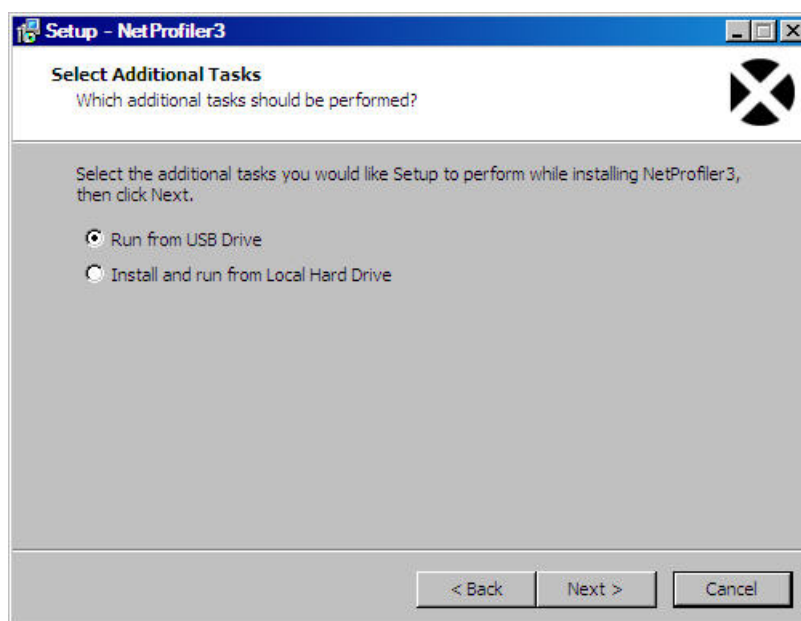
Setup - NetProfiler3

Select Additional Tasks
Which additional tasks should be performed?

Select the additional tasks you would like Setup to perform while installing NetProfiler3, then click Next.

Run from USB Drive

Install and run from Local Hard Drive

< Back
Next >
Cancel